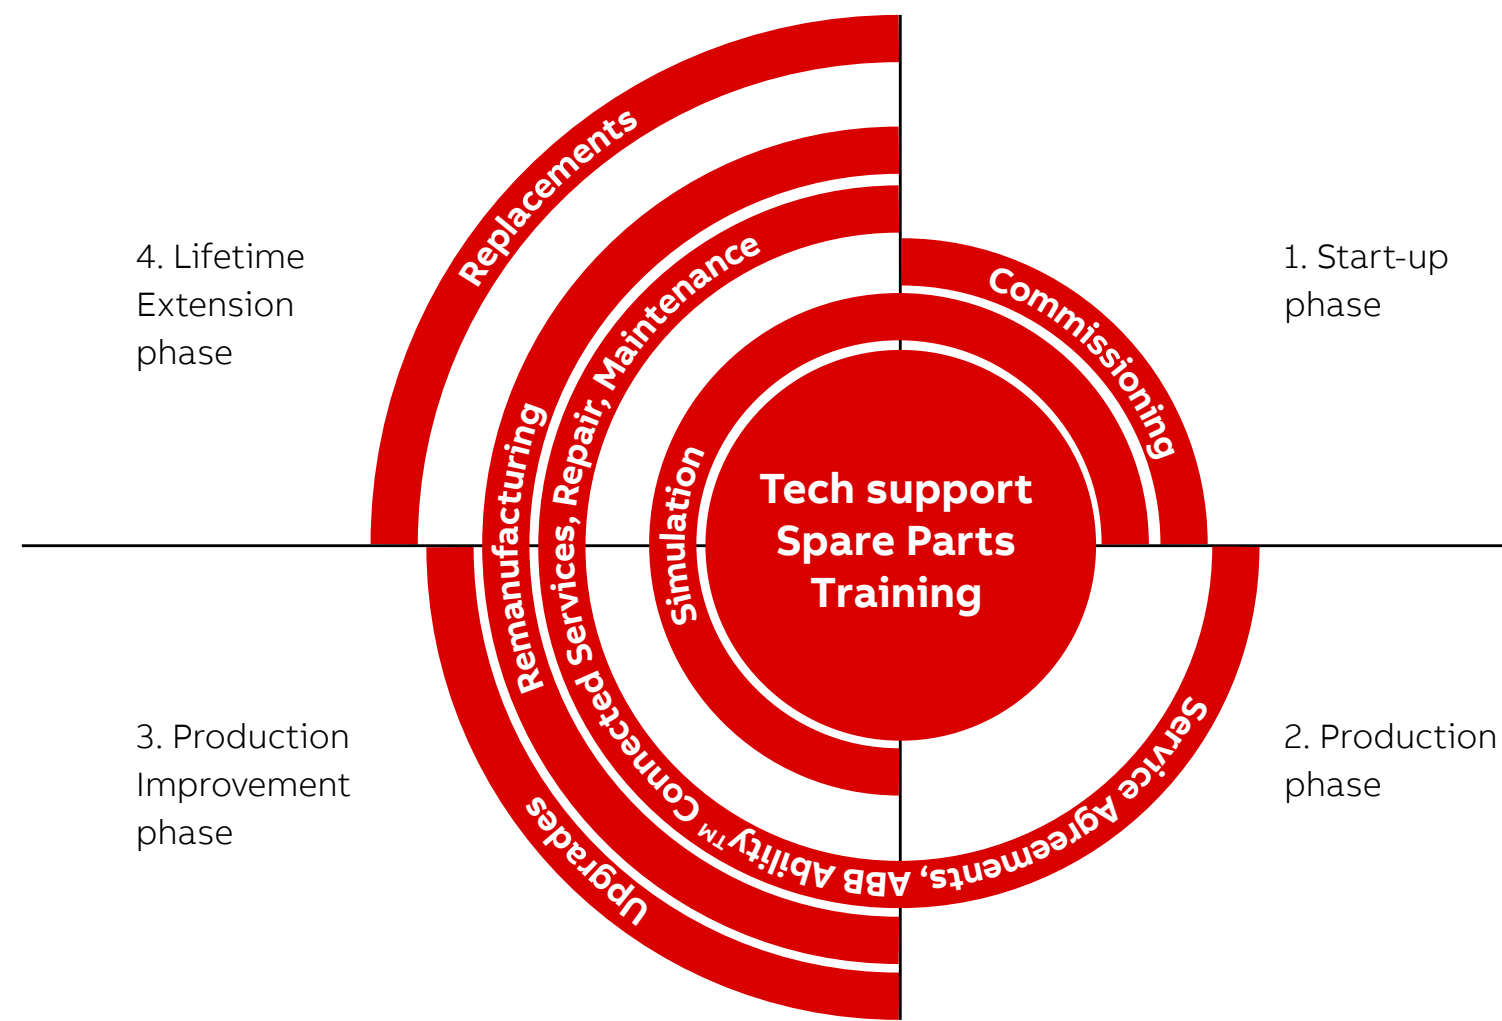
4. Lifetime Extension phase

1. Start-up phase

Replacements

Remanufacturing

Connected Services, Repair, Maintenance

Commissioning

Simulation

Tech support
Spare Parts
Training

3. Production Improvement phase

2. Production phase

Upgrades

Service Agreements, ABB Ability$^{TM}$ Connected Services, Repair, Maintenance